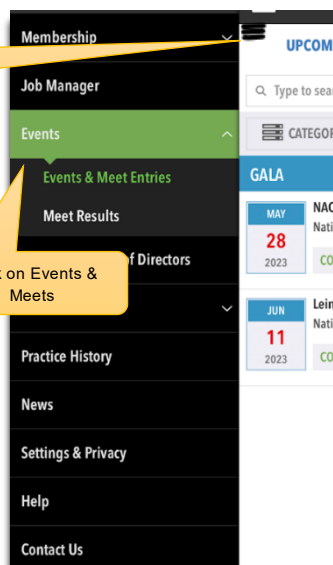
Membership

Job Manager

Events

Events & Meet Entries

Meet Results

k on Events & Meets

f Directors

Practice History

News

Settings & Privacy

Help

Contact Us

UPCOM

Type to sea

CATEGOR

GALA

MAY 28 2023

NAC

Nati

CO

JUN 11 2023

Lein

Nati

CO